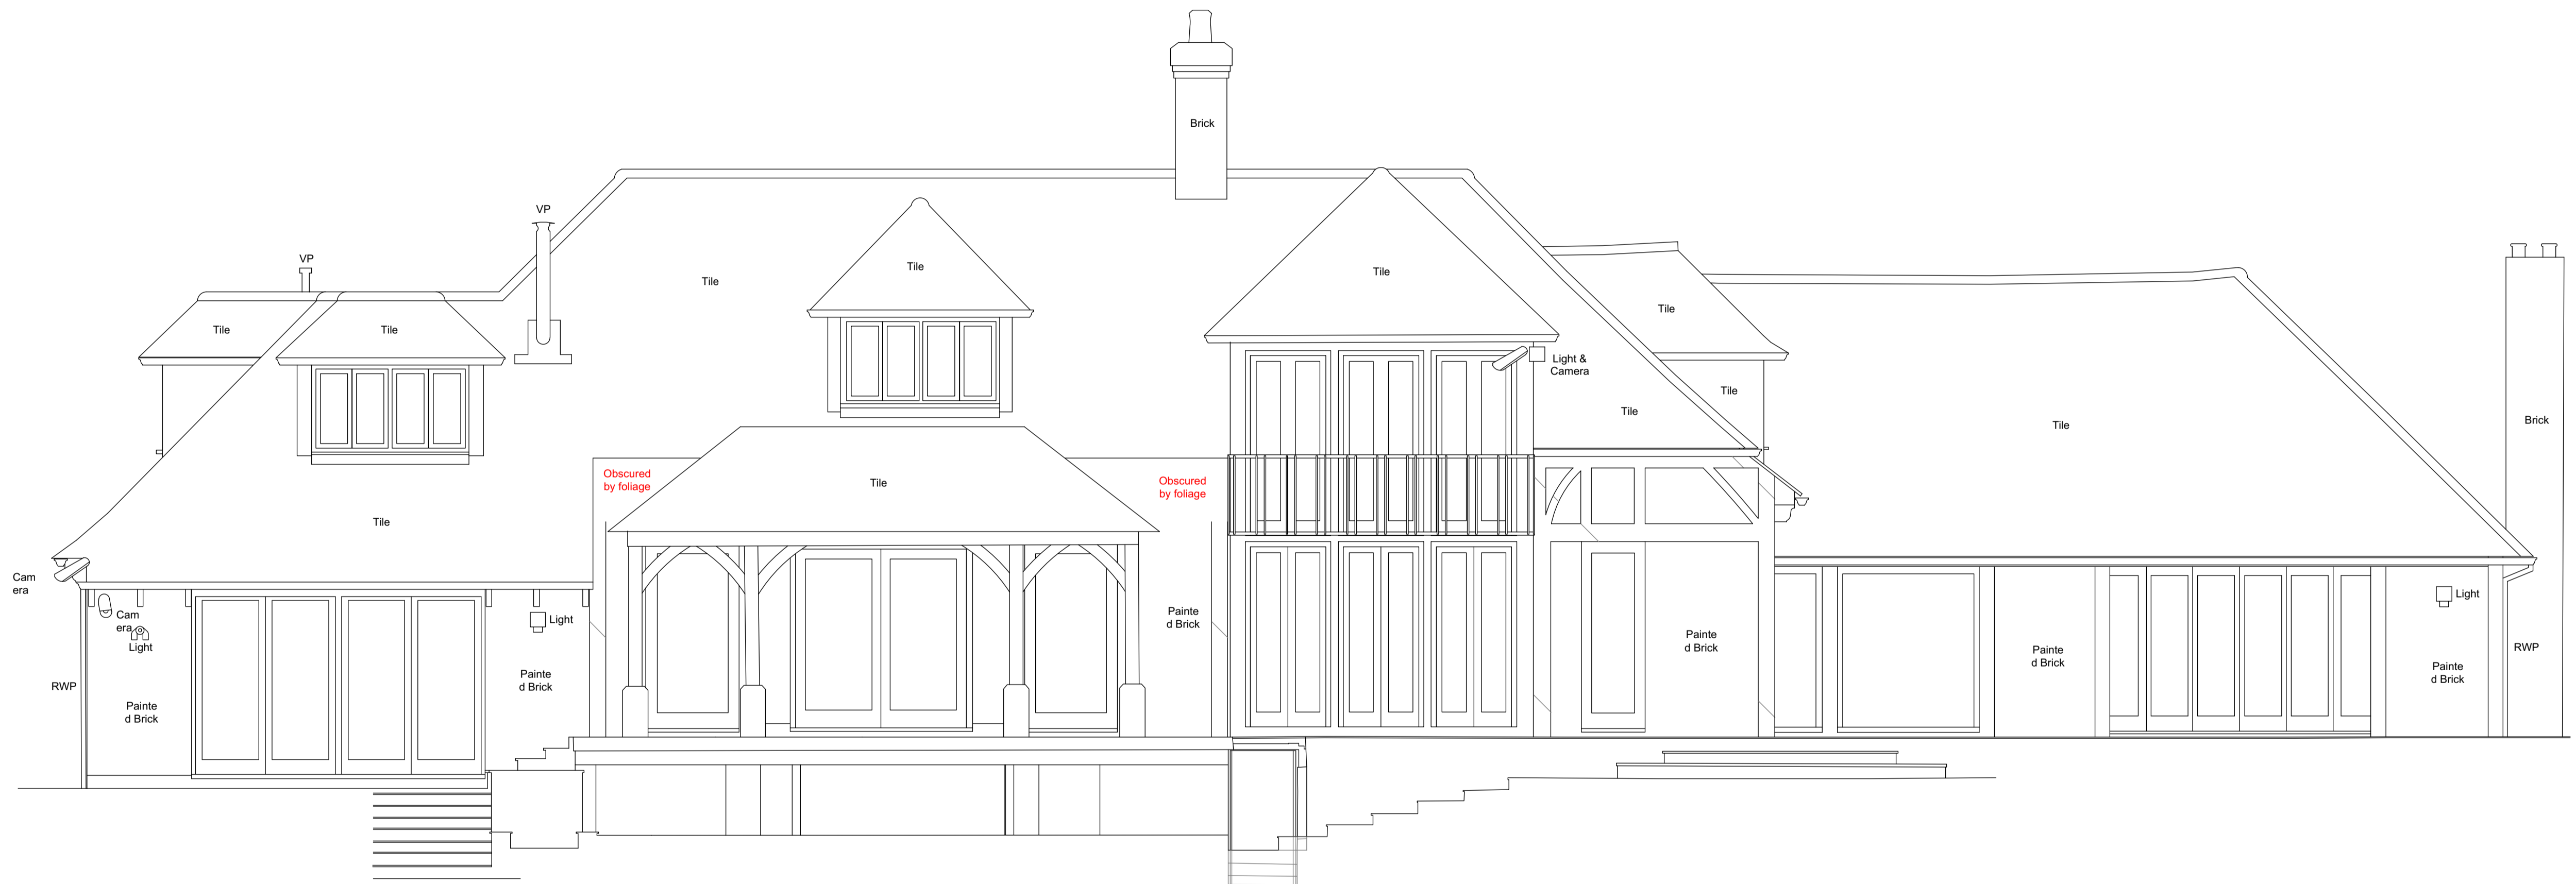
Brick

VP

VP

Tile

Tile

Tile

Tile

Tile

Tile

Light & Camera

Tile

Tile

Tile

Brick

Obscured by foliage

Tile

Obscured by foliage

Tile

Cam era

Cam era

Light

Light

RWP

Painted Brick

Painted Brick

Painted Brick

Painted Brick

Painted Brick

Light

Painted Brick

RWP